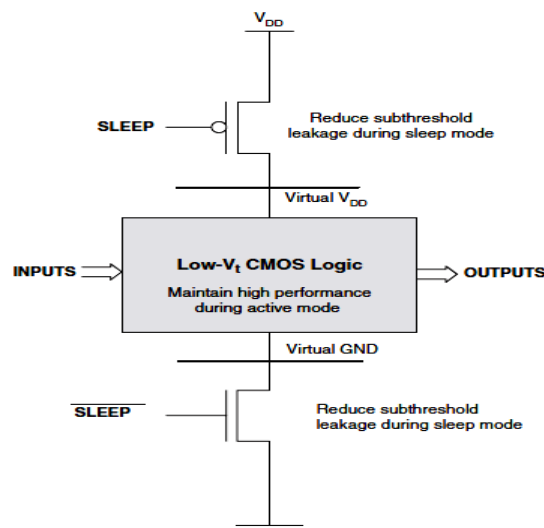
$V_{DD}$

SLEEP

Reduce subthreshold leakage during sleep mode

Virtual $V_{DD}$

INPUTS

Low-$V_t$ CMOS Logic

Maintain high performance during active mode

OUTPUTS

Virtual GND

$\overline{SLEEP}$

Reduce subthreshold leakage during sleep mode